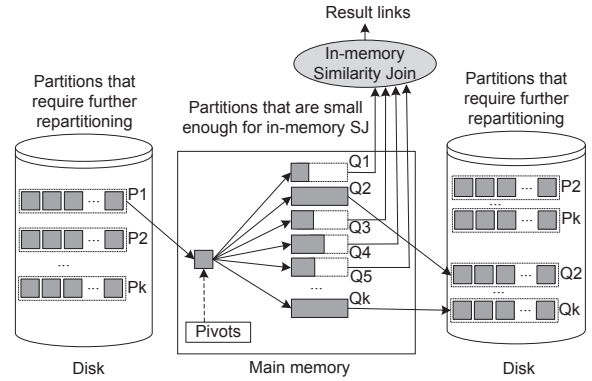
Result links

In-memory Similarity Join

Partitions that require further repartitioning

Partitions that are small enough for in-memory SJ

Partitions that require further repartitioning

P1

P2

...

Pk

Q1

Q2

Q3

Q4

Q5

...

Qk

P2

Pk

...

Q2

Qk

Pivots

Disk

Main memory

Disk